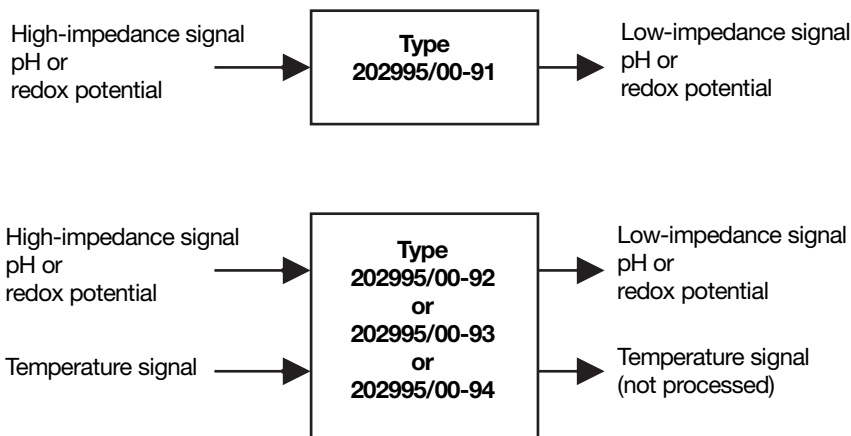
High-impedance signal
pH or
redox potential

Type
202995/00-91

Low-impedance signal
pH or
redox potential

High-impedance signal
pH or
redox potential

Temperature signal

Type
202995/00-92
or
202995/00-93
or
202995/00-94

Low-impedance signal
pH or
redox potential

Temperature signal
(not processed)